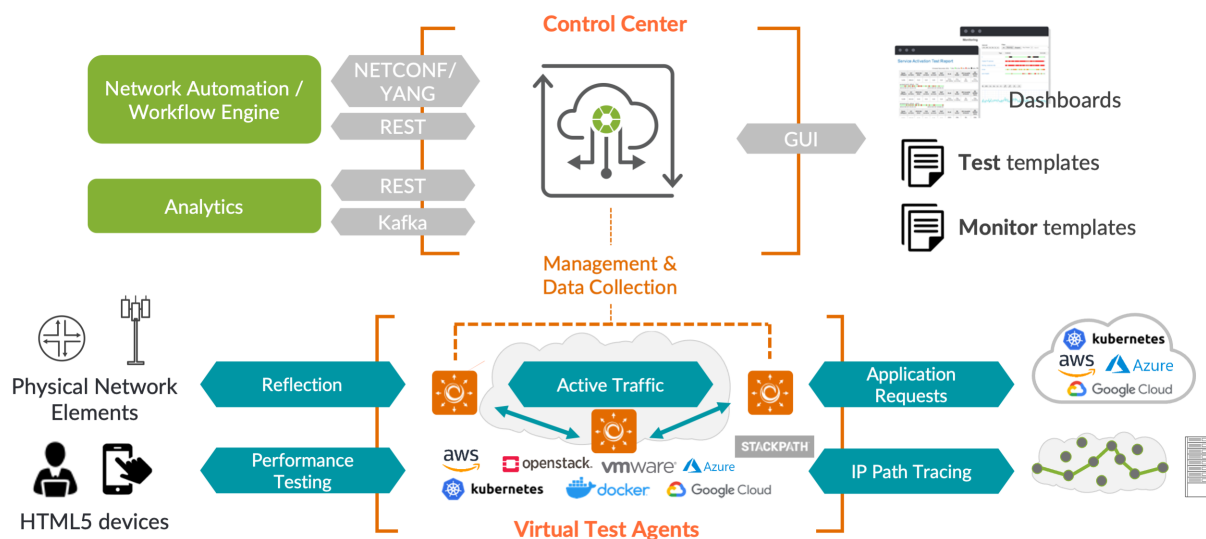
Control Center

Network Automation / Workflow Engine

NETCONF/ YANG

REST

Analytics

REST

Kafka

GUI

Service Activation Test Report

Monitoring

Dashboards

Test templates

Monitor templates

Management & Data Collection

Physical Network Elements

Reflection

Active Traffic

Application Requests

kubernetes

aws

Azure

Google Cloud

HTML5 devices

Performance Testing

STACKPATH

IP Path Tracing

aws

openstack.

vmware

Azure

kubernetes

docker

Google Cloud

Virtual Test Agents